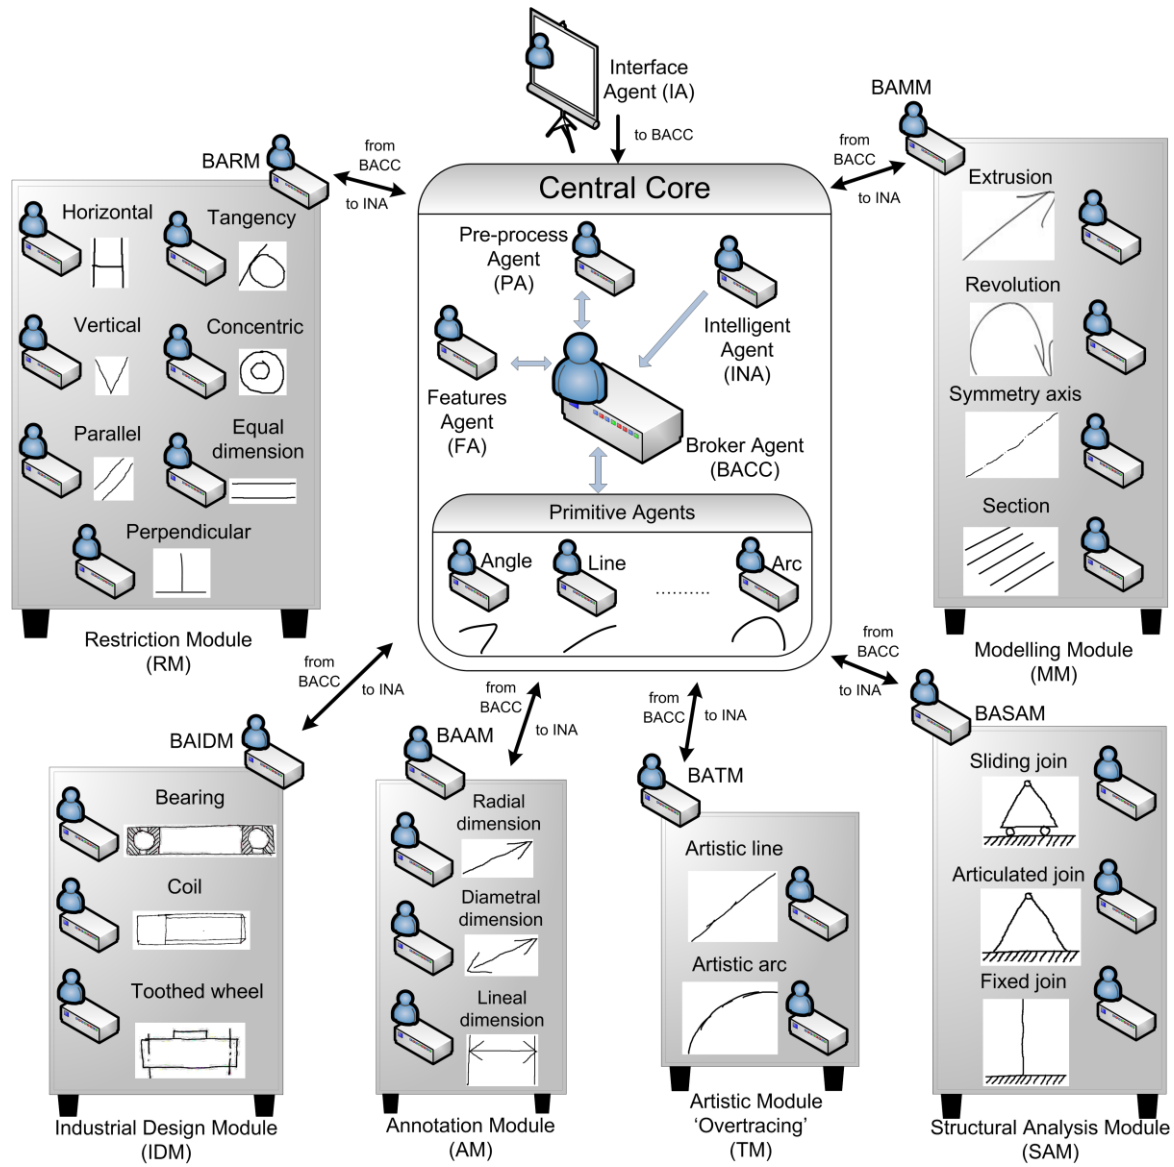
Interface Agent (IA)

to BACC

BAMM

from BACC

to INA

BARM

from BACC

to INA

Central Core

Pre-process Agent (PA)

Intelligent Agent (INA)

Features Agent (FA)

Broker Agent (BACC)

Primitive Agents

Angle

Line

..........

Arc

Horizontal

Tangency

Vertical

Concentric

Parallel

Equal dimension

Perpendicular

Restriction Module (RM)

Extrusion

Revolution

Symmetry axis

Section

Modelling Module (MM)

from BACC

to INA

BAIDM

from BACC

to INA

BAAM

from BACC

to INA

BATM

from BACC

to INA

BASAM

Bearing

Coil

Toothed wheel

Industrial Design Module (IDM)

Radial dimension

Diametral dimension

Lineal dimension

Annotation Module (AM)

Artistic line

Artistic arc

Artistic Module 'Overtracing' (TM)

Sliding join

Articulated join

Fixed join

Structural Analysis Module (SAM)